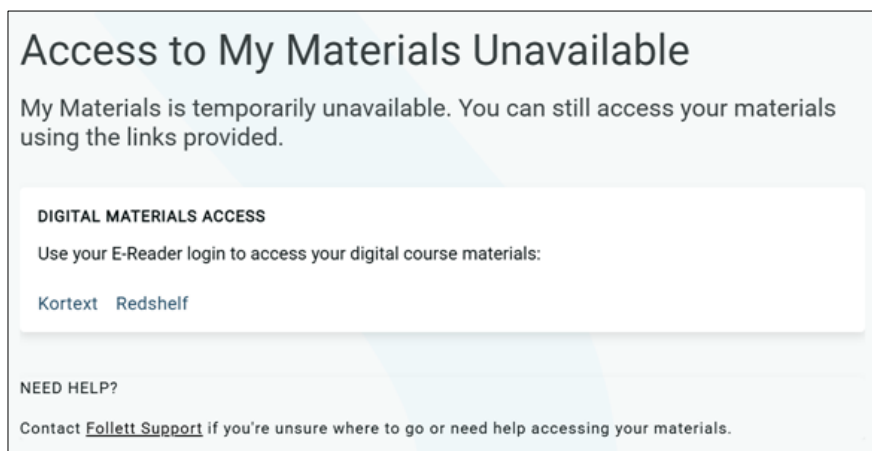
Access to My Materials Unavailable

My Materials is temporarily unavailable. You can still access your materials using the links provided.

DIGITAL MATERIALS ACCESS

Use your E-Reader login to access your digital course materials:

Kortext Redshelf

NEED HELP?

Contact Follett Support if you're unsure where to go or need help accessing your materials.